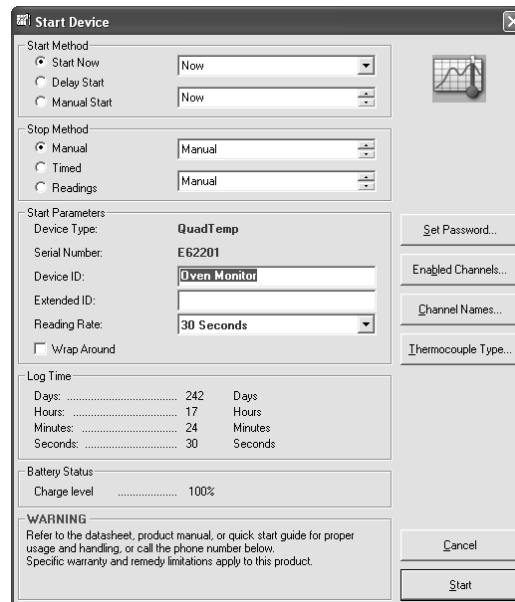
Start Device

Start Method
Start Now
Delay Start
Manual Start

Now
Now

Stop Method
Manual
Timed
Readings

Manual
Manual

Start Parameters
Device Type: QuadTemp
Serial Number: E62201
Device ID: Oven Monitor
Extended ID:
Reading Rate: 30 Seconds
Wrap Around

Set Password...
Enabled Channels...
Channel Names...
Thermocouple Type...

Log Time
Days: .................................... 242 Days
Hours: .................................... 17 Hours
Minutes: .................................... 24 Minutes
Seconds: .................................... 30 Seconds

Battery Status
Charge level .................... 100%

WARNING
Refer to the datasheet, product manual, or quick start guide for proper usage and handling, or call the phone number below.
Specific warranty and remedy limitations apply to this product.

Cancel
Start